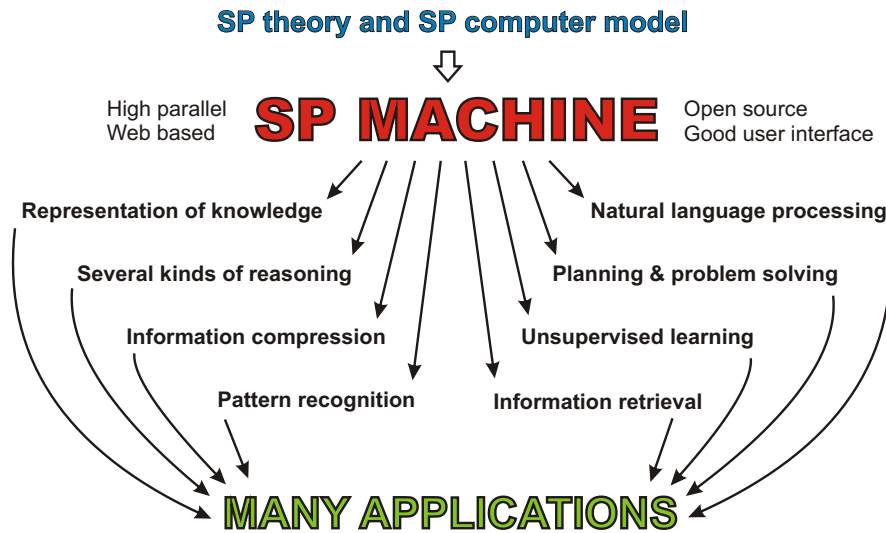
SP theory and SP computer model

High parallel
Web based

SP MACHINE

Open source
Good user interface

Representation of knowledge

Natural language processing

Several kinds of reasoning

Planning & problem solving

Information compression

Unsupervised learning

Pattern recognition

Information retrieval

MANY APPLICATIONS